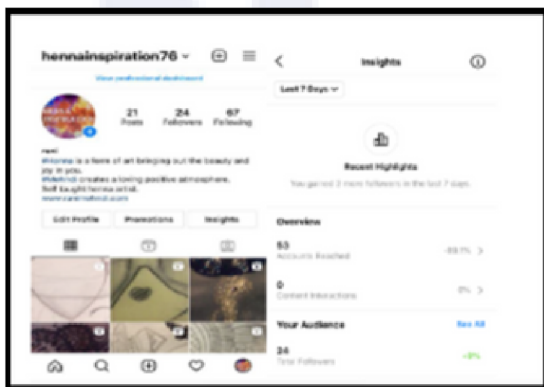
hennainspiration76

View professional dashboard

21 Posts
24 Followers
67 Following

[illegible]
#Henna is a form of art bringing out the beauty and joy in you.
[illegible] creates a loving positive atmosphere.
Self taught henna artist.
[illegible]

Edit Profile
Promotions
Insights

Insights

Last 7 Days

Recent Highlights
You gained 2 more followers in the last 7 days.

Overview

53
Accounts Reached
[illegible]

0
Content Interactions
0%

Your Audience
See All

24
Total Followers
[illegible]